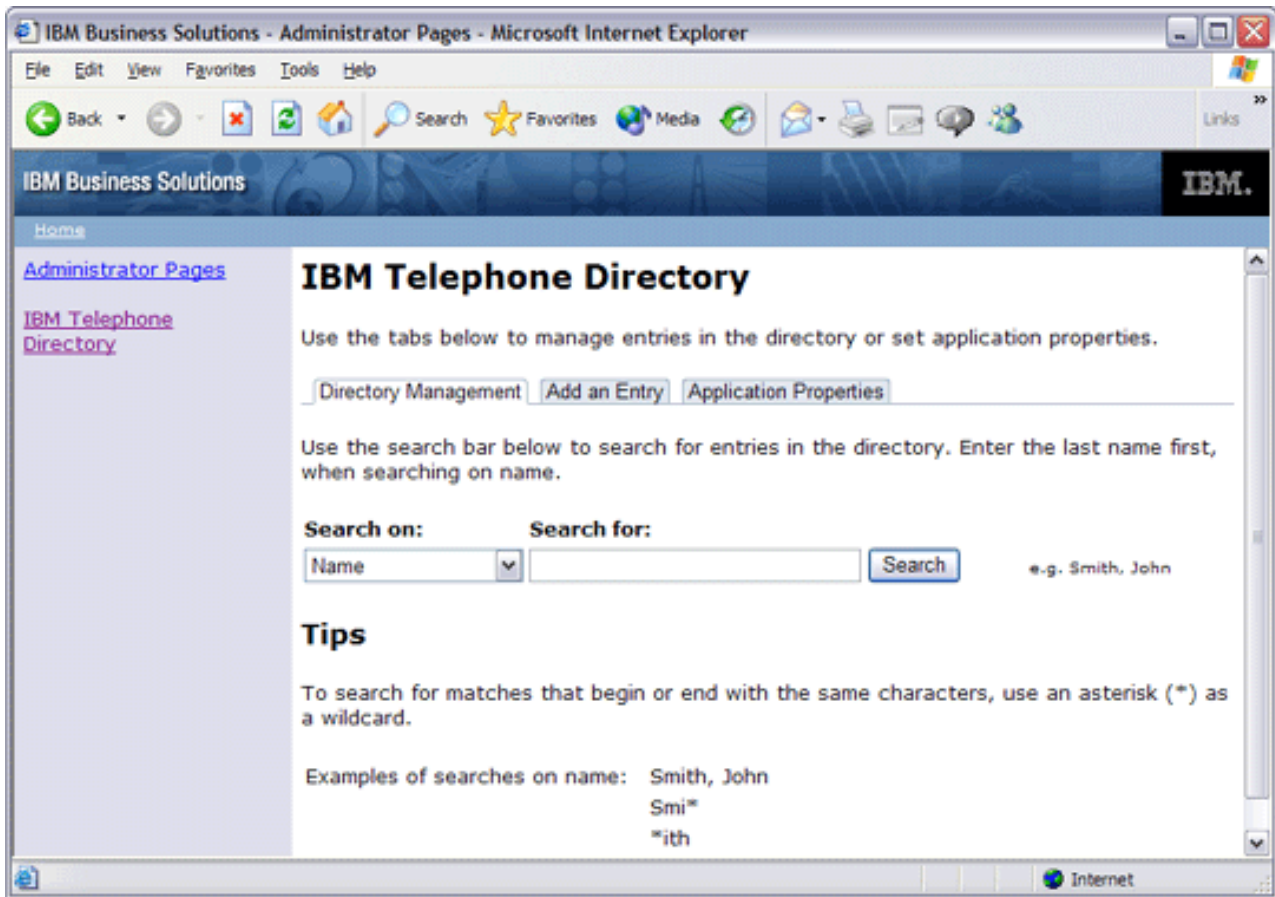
IBM Business Solutions - Administrator Pages - Microsoft Internet Explorer

File Edit View Favorites Tools Help

Back Search Favorites Media Links

IBM Business Solutions

IBM.

Home

Administrator Pages

IBM Telephone Directory

IBM Telephone Directory

Use the tabs below to manage entries in the directory or set application properties.

Directory Management | Add an Entry | Application Properties

Use the search bar below to search for entries in the directory. Enter the last name first, when searching on name.

Search on: Search for:

Name Search e.g. Smith, John

Tips

To search for matches that begin or end with the same characters, use an asterisk (*) as a wildcard.

Examples of searches on name: Smith, John
Smi*
*ith

Internet